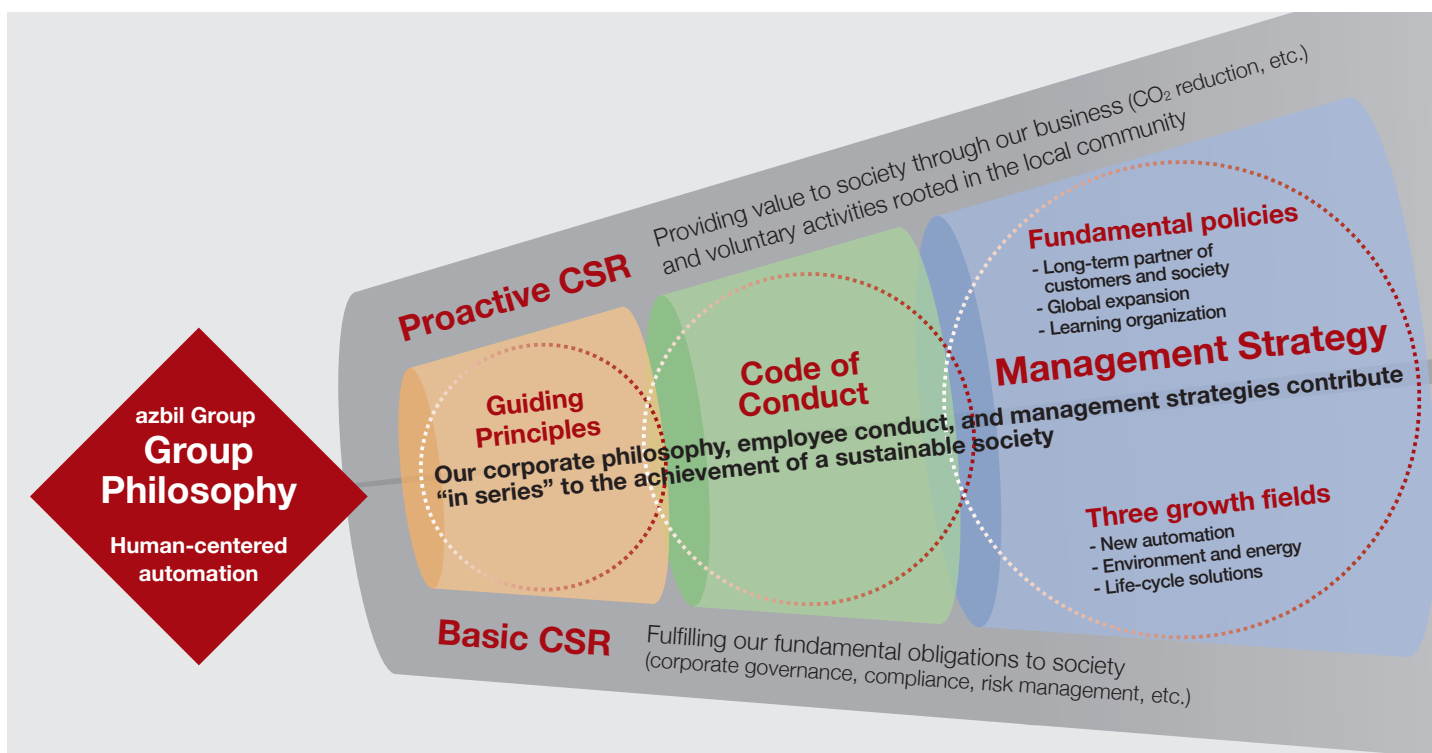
azbil Group
Group Philosophy
Human-centered automation

Proactive CSR
Providing value to society through our business ($CO_2$ reduction, etc.) and voluntary activities rooted in the local community

Guiding Principles

Code of Conduct

Fundamental policies
- Long-term partner of customers and society
- Global expansion
- Learning organization

Management Strategy

Our corporate philosophy, employee conduct, and management strategies contribute "in series" to the achievement of a sustainable society

Three growth fields
- New automation
- Environment and energy
- Life-cycle solutions

Basic CSR
Fulfilling our fundamental obligations to society (corporate governance, compliance, risk management, etc.)